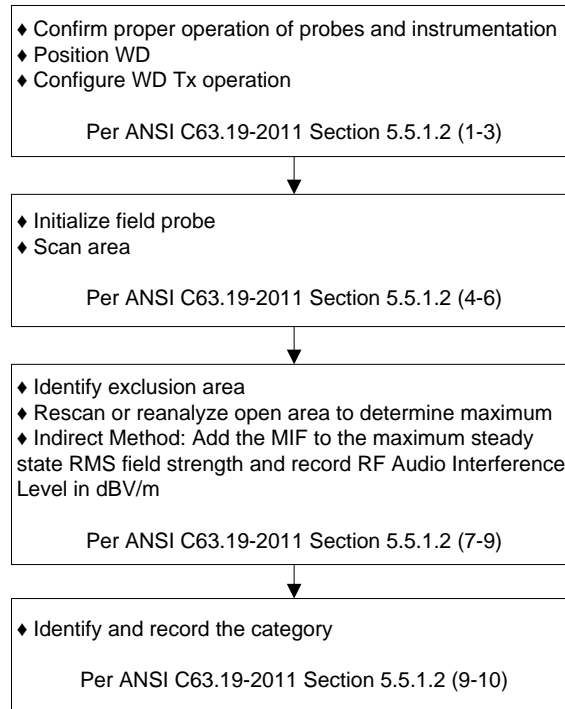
♦ Confirm proper operation of probes and instrumentation
♦ Position WD
♦ Configure WD Tx operation

Per ANSI C63.19-2011 Section 5.5.1.2 (1-3)

♦ Initialize field probe
♦ Scan area

Per ANSI C63.19-2011 Section 5.5.1.2 (4-6)

♦ Identify exclusion area
♦ Rescan or reanalyze open area to determine maximum
♦ Indirect Method: Add the MIF to the maximum steady state RMS field strength and record RF Audio Interference Level in dBV/m

Per ANSI C63.19-2011 Section 5.5.1.2 (7-9)

♦ Identify and record the category

Per ANSI C63.19-2011 Section 5.5.1.2 (9-10)